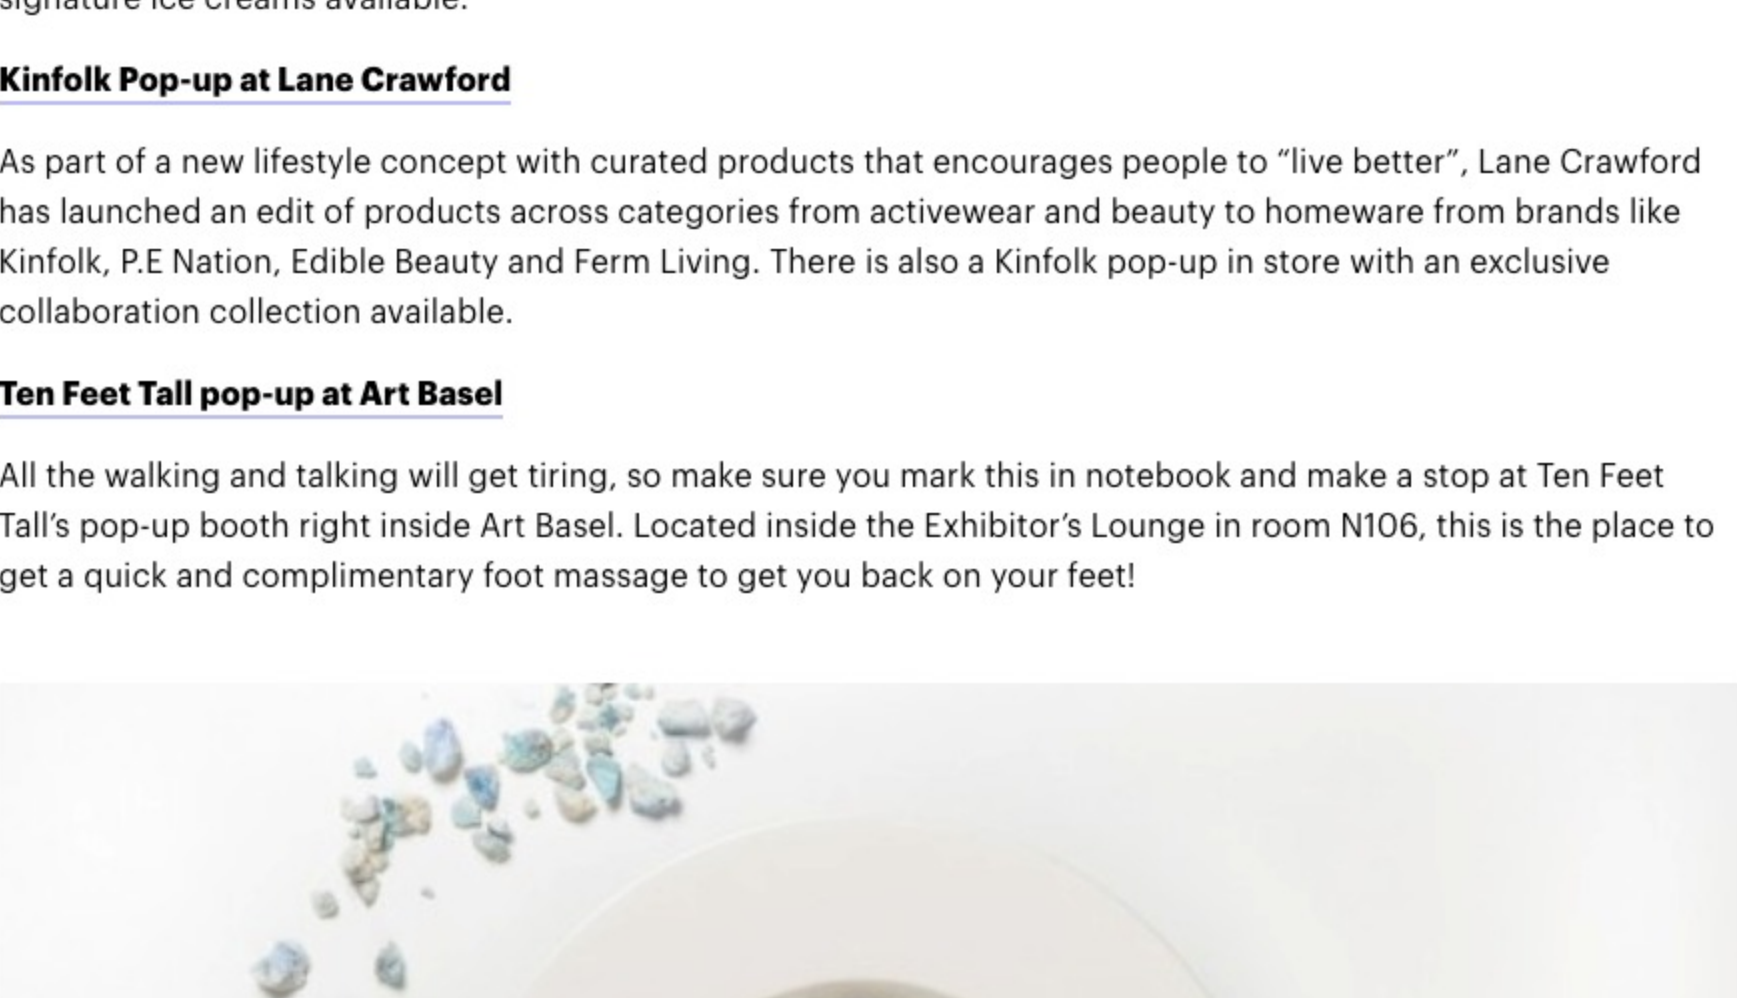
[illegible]

Kinfolk Pop-up at Lane Crawford

As part of a new lifestyle concept with curated products that encourages people to “live better”, Lane Crawford has launched an edit of products across categories from activewear and beauty to homeware from brands like Kinfolk, P.E Nation, Edible Beauty and Ferm Living. There is also a Kinfolk pop-up in store with an exclusive collaboration collection available.

Ten Feet Tall pop-up at Art Basel

All the walking and talking will get tiring, so make sure you mark this in notebook and make a stop at Ten Feet Tall’s pop-up booth right inside Art Basel. Located inside the Exhibitor’s Lounge in room N106, this is the place to get a quick and complimentary foot massage to get you back on your feet!